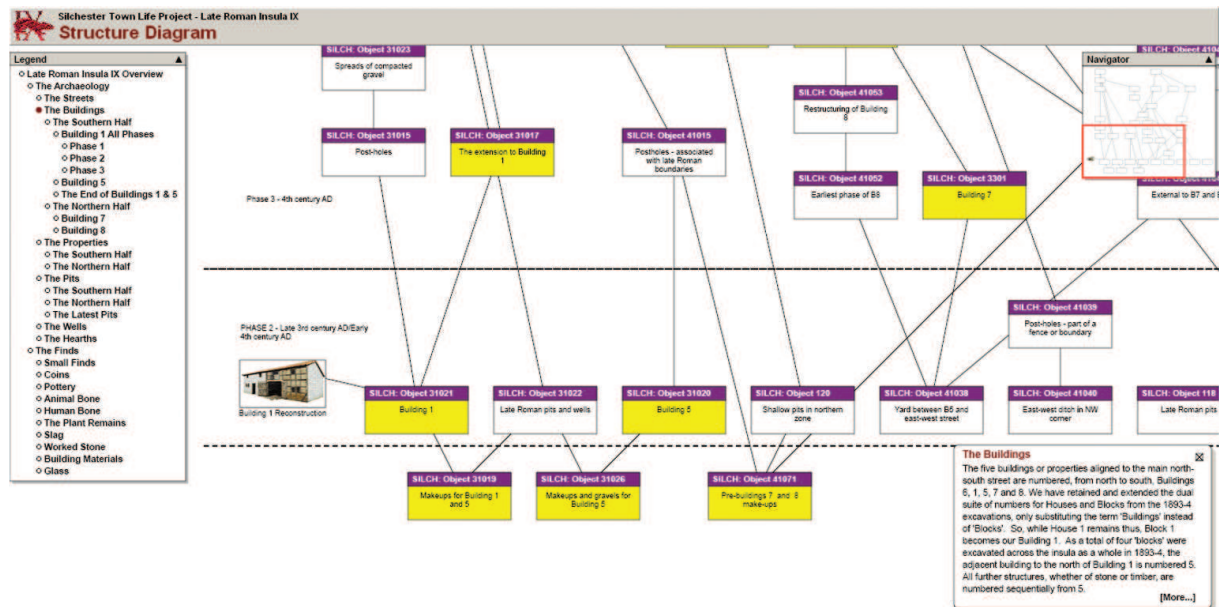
IX
Silchester Town Life Project - Late Roman Insula IX
Structure Diagram

Legend
Late Roman Insula IX Overview
The Archaeology
The Streets
The Buildings
The Southern Half
Building 1 All Phases
Phase 1
Phase 2
Phase 3
Building 5
The End of Buildings 1 & 5
The Northern Half
Building 7
Building 8
The Properties
The Southern Half
The Northern Half
The Pits
The Southern Half
The Northern Half
The Latest Pits
The Wells
The Hearths
The Finds
Small Finds
Coins
Pottery
Animal Bone
Human Bone
The Plant Remains
Slag
Worked Stone
Building Materials
Glass

SILCH: Object 31023
Spreads of compacted gravel

SILCH: Object 41053
Restructuring of Building 8

SILCH: Object 31015
Post-holes

SILCH: Object 31017
The extension to Building 1

SILCH: Object 41015
Postholes - associated with late Roman boundaries

SILCH: Object 41052
Earliest phase of B8

SILCH: Object 3301
Building 7

SILCH: Object 41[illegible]
External to B7 and B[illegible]

Navigator

Phase 3 - 4th century AD

SILCH: Object 41039
Post-holes - part of a fence or boundary

PHASE 2 - Late 3rd century AD/Early 4th century AD

Building 1 Reconstruction

SILCH: Object 31021
Building 1

SILCH: Object 31022
Late Roman pits and wells

SILCH: Object 31020
Building 5

SILCH: Object 120
Shallow pits in northern zone

SILCH: Object 41038
Yard between B6 and east-west street

SILCH: Object 41040
East-west ditch in NW corner

SILCH: Object 118
Late Roman pits

SILCH: Object 31019
Makeups for Building 1 and 5

SILCH: Object 31026
Makeups and gravels for Building 5

SILCH: Object 41071
Pre-buildings 7 and 8 make-ups

The Buildings
The five buildings or properties aligned to the main north-south street are numbered, from north to south, Buildings 6, 1, 5, 7 and 8. We have retained and extended the dual suite of numbers for Houses and Blocks from the 1893-4 excavations, only substituting the term 'Buildings' instead of 'Blocks'. So, while House 1 remains thus, Block 1 becomes our Building 1. As a total of four 'blocks' were excavated across the insula as a whole in 1893-4, the adjacent building to the north of Building 1 is numbered 5. All further structures, whether of stone or timber, are numbered sequentially from 5.
[More...]